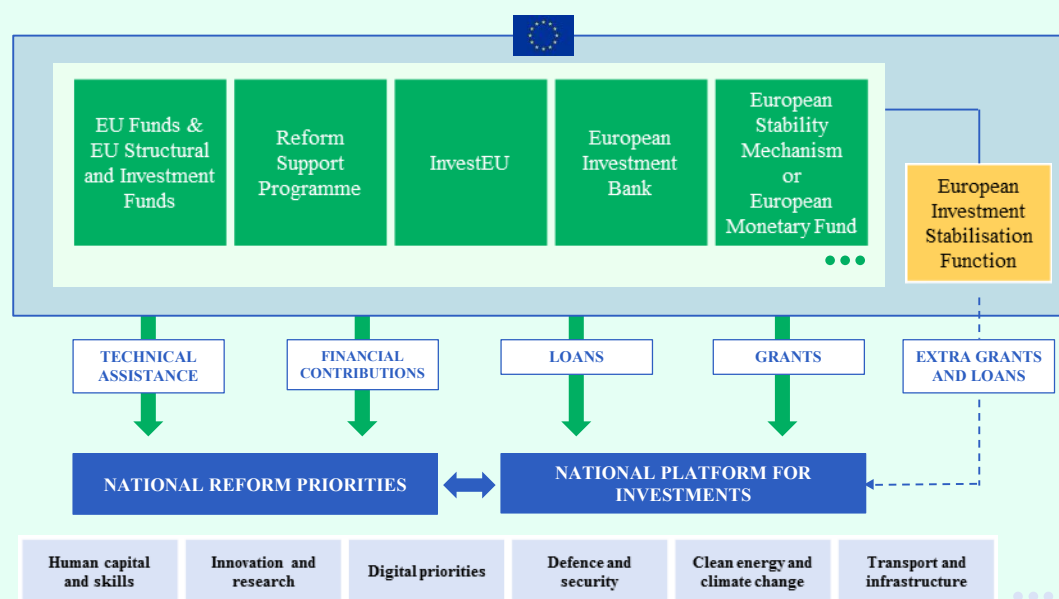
EU Funds & EU Structural and Investment Funds

Reform Support Programme

InvestEU

European Investment Bank

European Stability Mechanism or European Monetary Fund

European Investment Stabilisation Function

TECHNICAL ASSISTANCE

FINANCIAL CONTRIBUTIONS

LOANS

GRANTS

EXTRA GRANTS AND LOANS

NATIONAL REFORM PRIORITIES

NATIONAL PLATFORM FOR INVESTMENTS

Human capital and skills

Innovation and research

Digital priorities

Defence and security

Clean energy and climate change

Transport and infrastructure